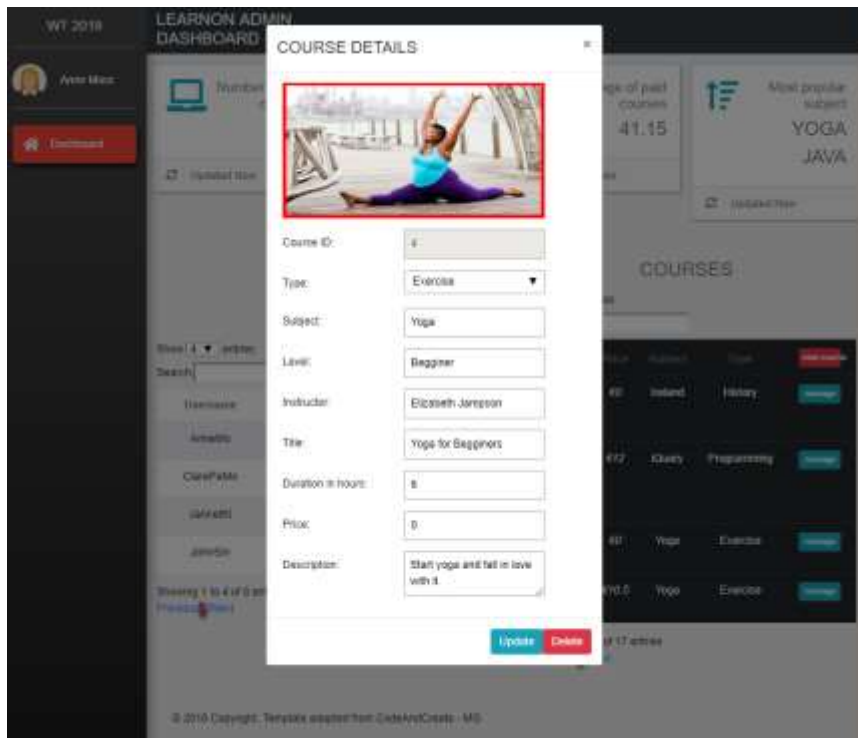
WT 2018

LEARNON ADMIN DASHBOARD

Anne Mace

Dashboard

Number

Updated Now

age of paid courses

41.15

Most popular subject

YOGA

JAVA

Updated Now

COURSES

Show 4 entries

Search:

Username

AmaMo

ClaraFaMo

JaneMo

JaneMo

Showing 1 to 4 of 6 entries

Previous Next

| Price | Subject | Type | |
|---|---|---|---|
| 40 | Ireland | History | Manage |
| 412 | JQuery | Programming | Manage |
| 40 | Yoga | Exercise | Manage |
| 210.5 | Yoga | Exercise | Manage |

of 17 entries

© 2018 Copyright: Template adapted from CodeAndCreate - MS

COURSE DETAILS

×

Course ID: 4

Type: Exercise

Subject: Yoga

Level: Begginer

Instructor: Elizabeth Jarepson

Title: Yoga for Begginers

Duration in hours: 8

Price: 0

Description: Start yoga and fall in love with it

Update Delete